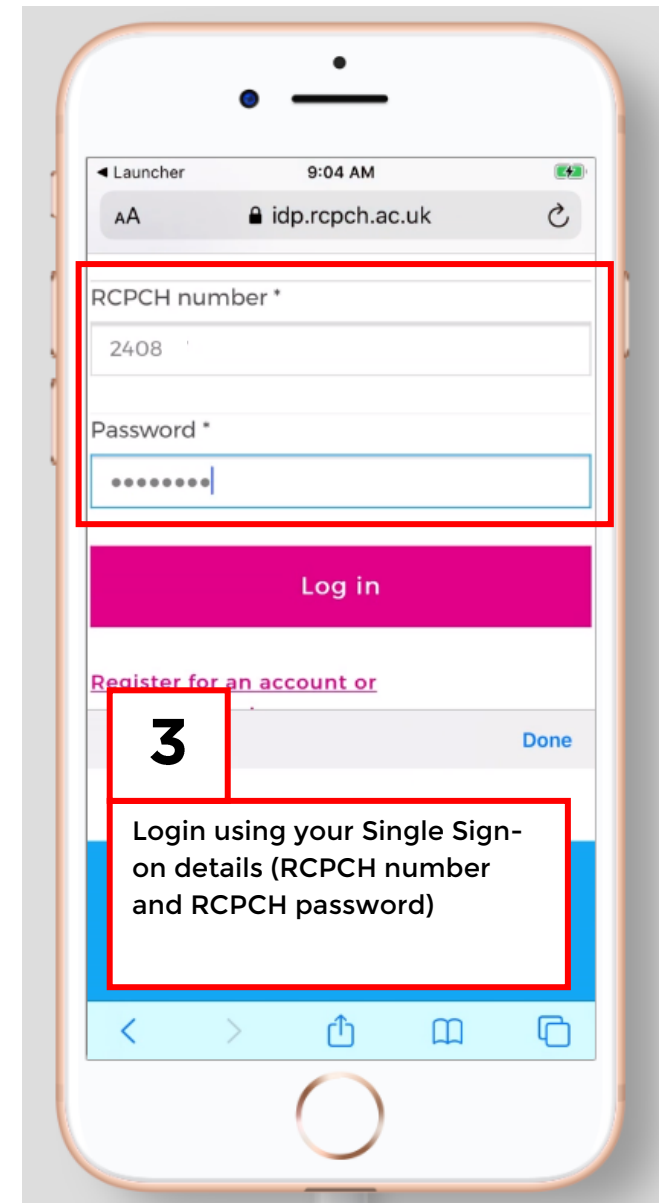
◀ Launcher 9:04 AM

AA idp.rcpch.ac.uk

RCPCH number *

2408

Password *

••••••••

Log in

Register for an account or

3

Done

Login using your Single Sign-on details (RCPCH number and RCPCH password)